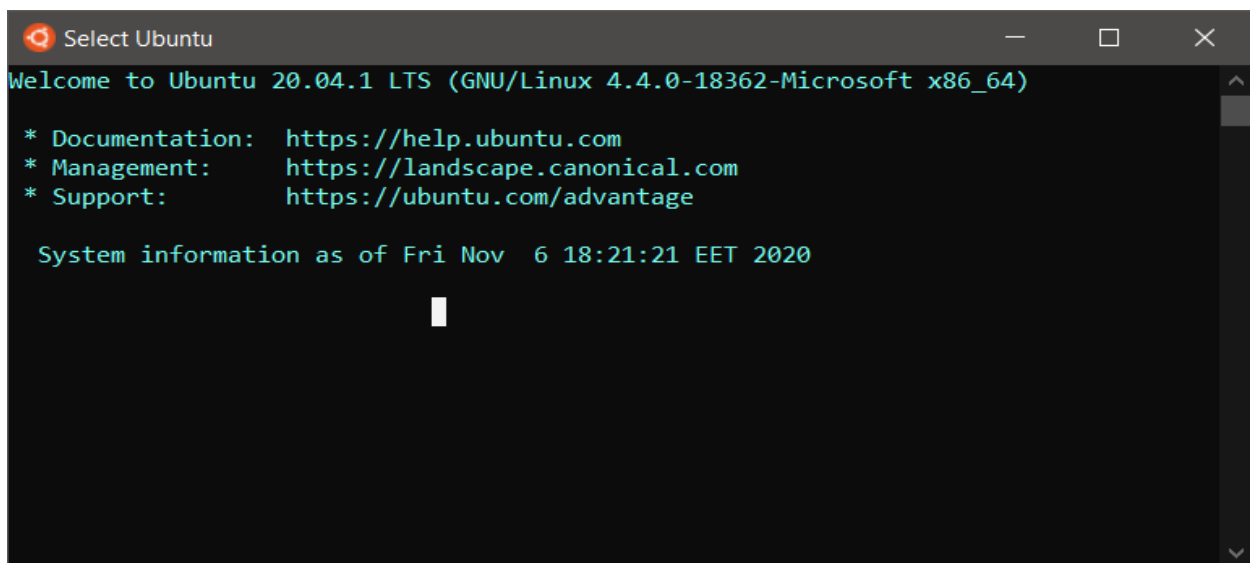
Select Ubuntu

Welcome to Ubuntu 20.04.1 LTS (GNU/Linux 4.4.0-18362-Microsoft x86_64)

* Documentation: https://help.ubuntu.com
* Management: https://landscape.canonical.com
* Support: https://ubuntu.com/advantage

System information as of Fri Nov 6 18:21:21 EET 2020